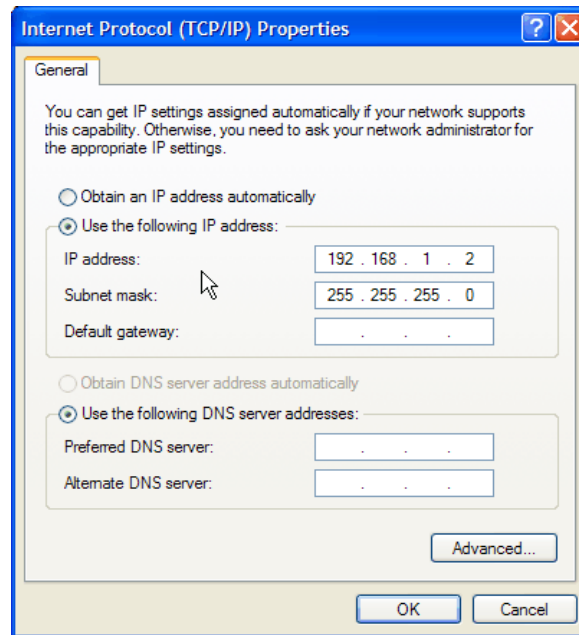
Internet Protocol (TCP/IP) Properties

General

You can get IP settings assigned automatically if your network supports this capability. Otherwise, you need to ask your network administrator for the appropriate IP settings.

Obtain an IP address automatically

Use the following IP address:

IP address: 192 . 168 . 1 . 2

Subnet mask: 255 . 255 . 255 . 0

Default gateway: . . .

Obtain DNS server address automatically

Use the following DNS server addresses:

Preferred DNS server: . . .

Alternate DNS server: . . .

Advanced...

OK

Cancel